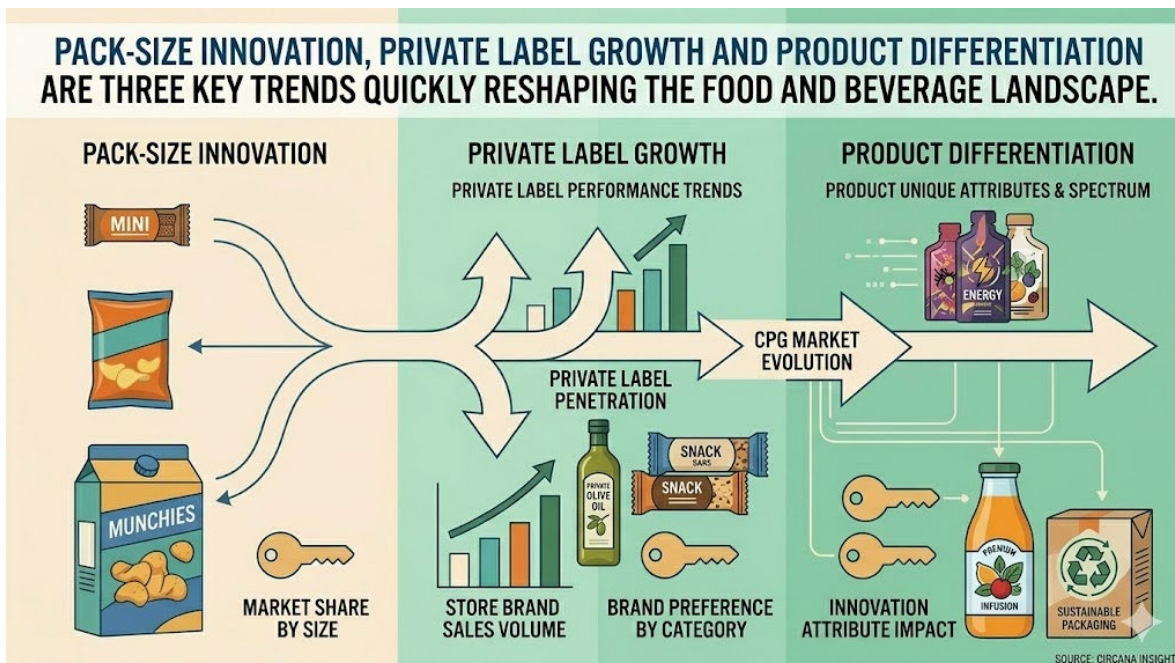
PACK-SIZE INNOVATION, PRIVATE LABEL GROWTH AND PRODUCT DIFFERENTIATION ARE THREE KEY TRENDS QUICKLY RESHAPING THE FOOD AND BEVERAGE LANDSCAPE.

PACK-SIZE INNOVATION

MINI

MUNCHIES

MARKET SHARE BY SIZE

PRIVATE LABEL GROWTH

PRIVATE LABEL PERFORMANCE TRENDS

PRIVATE LABEL PENETRATION

CPG MARKET EVOLUTION

PRIVATE OLIVE OIL

SNACK BARS

SNACK

STORE BRAND SALES VOLUME

BRAND PREFERENCE BY CATEGORY

PRODUCT DIFFERENTIATION

PRODUCT UNIQUE ATTRIBUTES & SPECTRUM

ENERGY

PREMIUM INFUSION

SUSTAINABLE PACKAGING

INNOVATION ATTRIBUTE IMPACT

SOURCE: CIRCANA INSIGHT